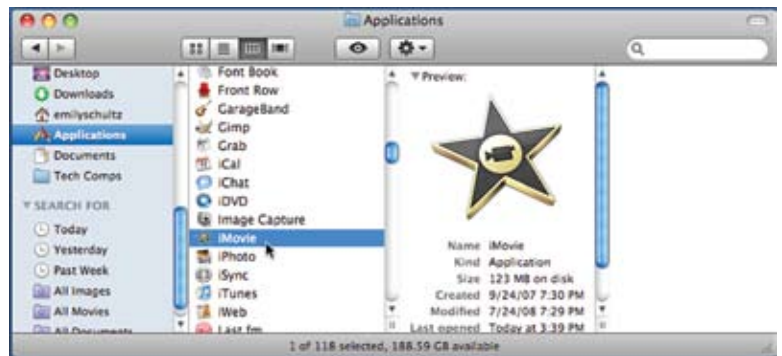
Applications

Desktop
Downloads
emilyschultz
Applications
Documents
Tech Comps

▼SEARCH FOR

Today
Yesterday
Past Week
All Images
All Movies
All Documents

Font Book
Front Row
GarageBand
Gimp
Grab
iCal
iChat
iDVD
Image Capture
iMovie
iPhoto
iSync
iTunes
iWeb
Last.fm

▼Preview:

Name iMovie
Kind Application
Size 123 MB on disk
Created 9/24/07 7:30 PM
Modified 7/24/08 7:29 PM
Last opened Today at 3:39 PM

1 of 118 selected, 188.59 GB available